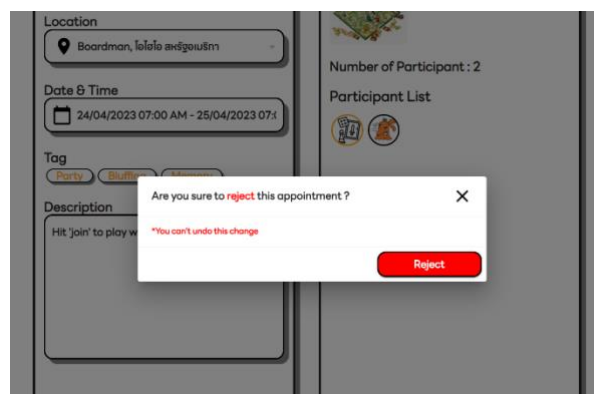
Location

Boardman, โอไฮโอ สหรัฐอเมริกา

Date & Time

24/04/2023 07:00 AM - 25/04/2023 07:(

Tag

Party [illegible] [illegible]

Description

Hit 'join' to play w

Number of Participant : 2

Participant List

Are you sure to reject this appointment ?

*You can't undo this change

Reject